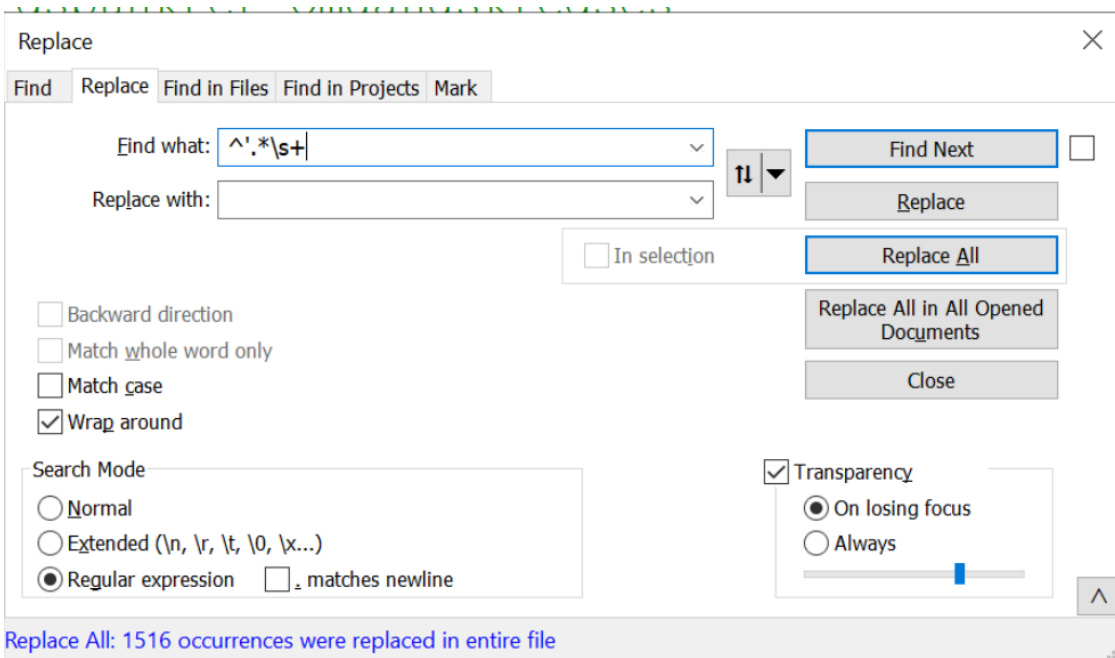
Replace

Find | Replace | Find in Files | Find in Projects | Mark

Find what: ^'.*\s+

Replace with:

Find Next

Replace

In selection

Replace All

Replace All in All Opened Documents

Close

Backward direction

Match whole word only

Match case

Wrap around

Search Mode

Normal

Extended (\n, \r, \t, \0, \x...)

Regular expression

. matches newline

Transparency

On losing focus

Always

Replace All: 1516 occurrences were replaced in entire file